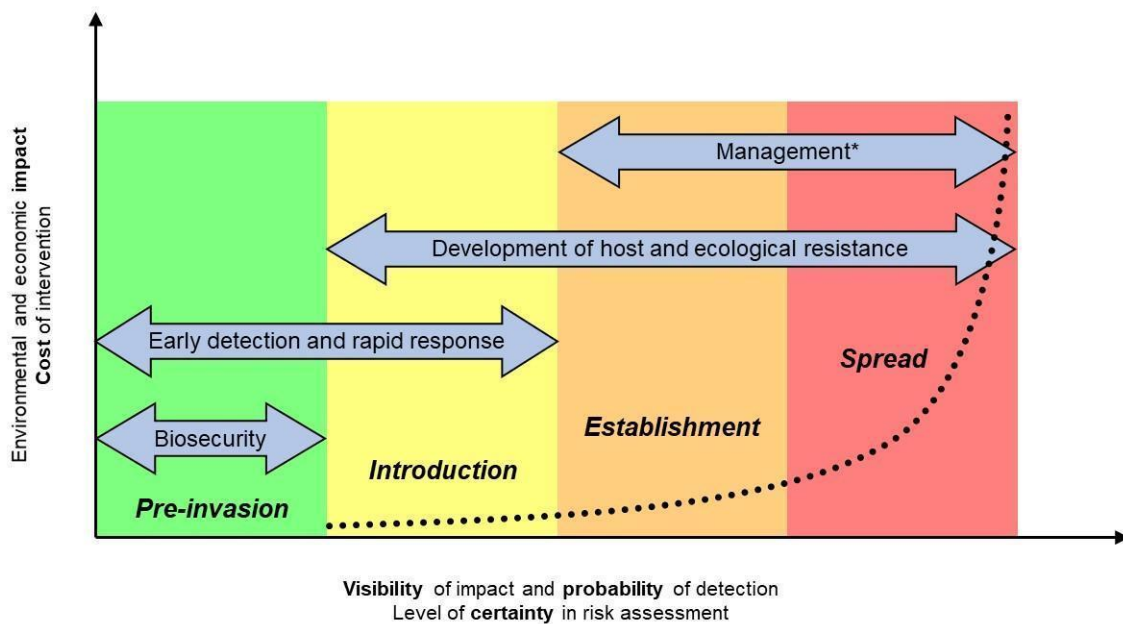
Environmental and economic impact
Cost of intervention

Management*

Development of host and ecological resistance

Early detection and rapid response

Spread

Establishment

Biosecurity

Introduction

Pre-invasion

Visibility of impact and probability of detection
Level of certainty in risk assessment